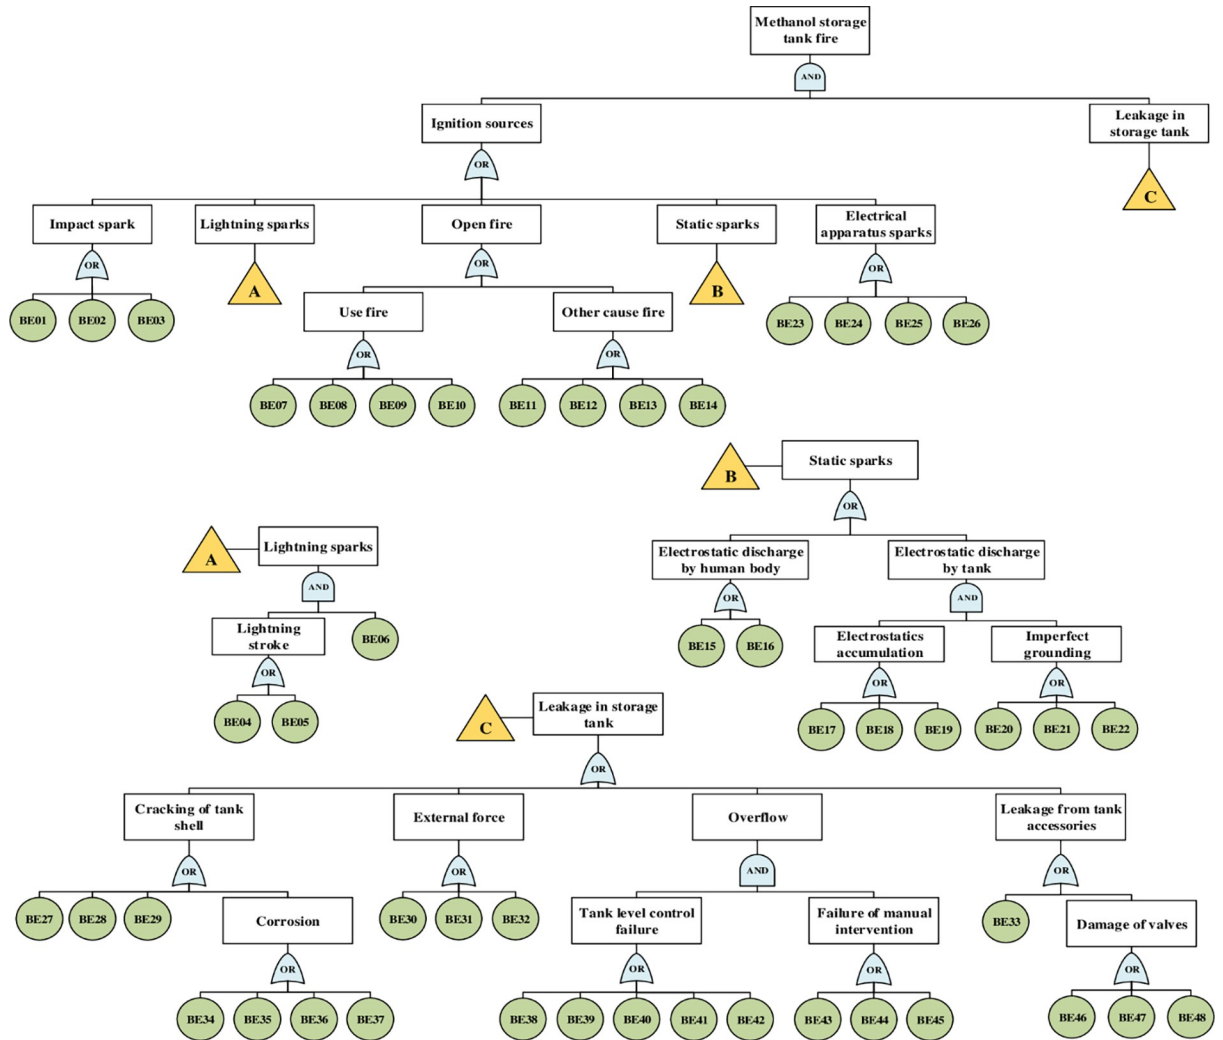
Methanol storage tank fire

AND

Ignition sources

Leakage in storage tank

OR

C

Impact spark

Lightning sparks

Open fire

Static sparks

Electrical apparatus sparks

OR

A

OR

B

OR

BE01 BE02 BE03

Use fire

Other cause fire

BE23 BE24 BE25 BE26

OR

OR

BE07 BE08 BE09 BE10

BE11 BE12 BE13 BE14

B

Static sparks

OR

A

Lightning sparks

Electrostatic discharge by human body

Electrostatic discharge by tank

AND

OR

AND

Lightning stroke

BE06

BE15 BE16

Electrostatics accumulation

Imperfect grounding

OR

BE04 BE05

OR

OR

C

Leakage in storage tank

BE17 BE18 BE19

BE20 BE21 BE22

OR

Cracking of tank shell

External force

Overflow

Leakage from tank accessories

OR

OR

AND

OR

BE27 BE28 BE29

Corrosion

BE30 BE31 BE32

Tank level control failure

Failure of manual intervention

BE33

Damage of valves

OR

OR

OR

OR

BE34 BE35 BE36 BE37

BE38 BE39 BE40 BE41 BE42

BE43 BE44 BE45

BE46 BE47 BE48